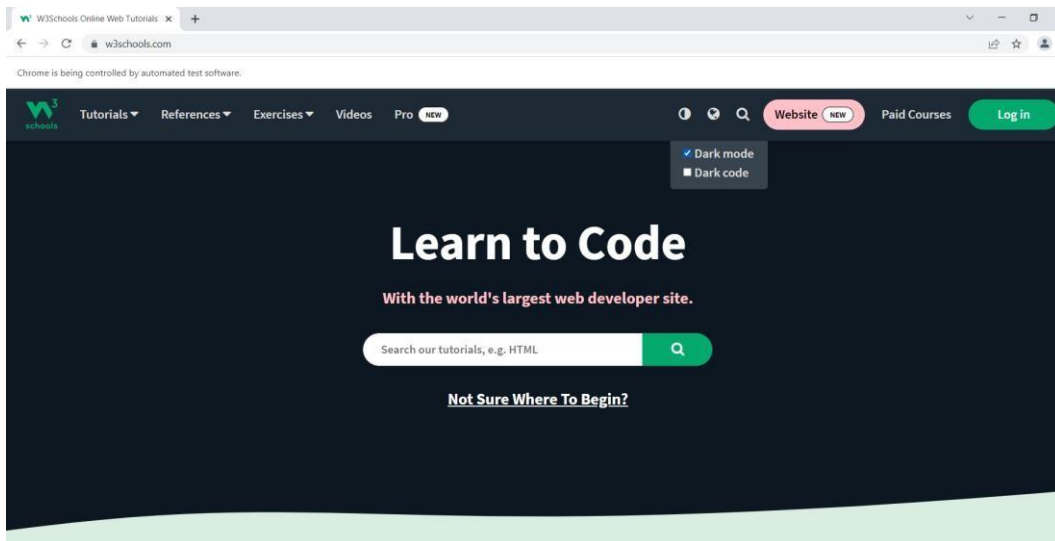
W3Schools Online Web Tutorials ×
w3schools.com
Chrome is being controlled by automated test software.

W3 schools
Tutorials ▾ References ▾ Exercises ▾ Videos Pro NEW
Website NEW Paid Courses Log in

✔ Dark mode
Dark code

Learn to Code

With the world's largest web developer site.

Search our tutorials, e.g. HTML

Not Sure Where To Begin?